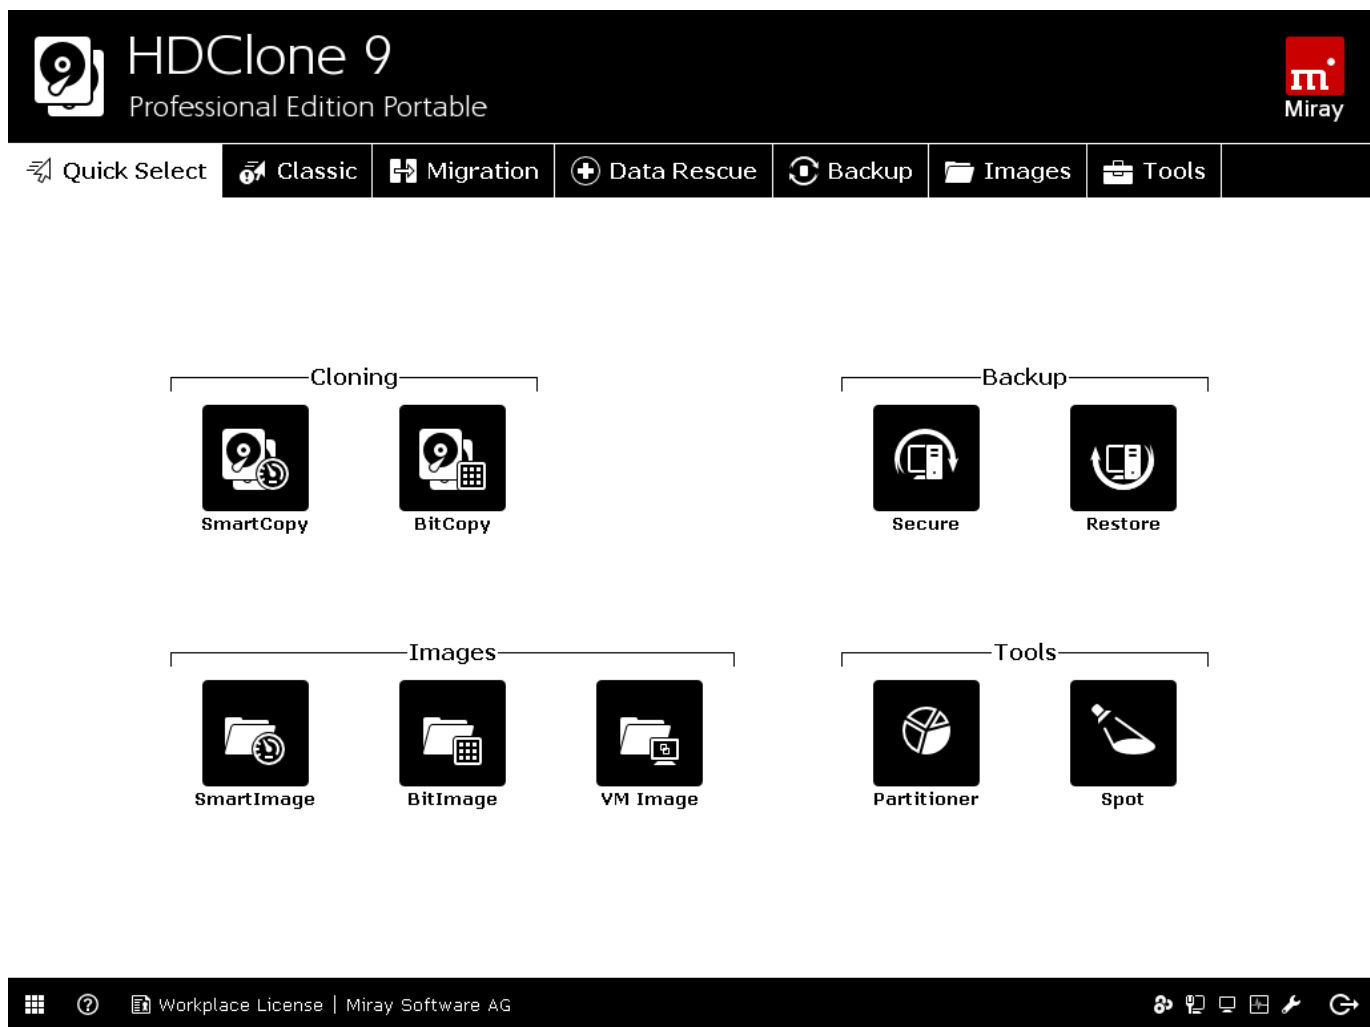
HDClone 9
Professional Edition Portable

m
Miray

Quick Select | Classic | Migration | Data Rescue | Backup | Images | Tools

Cloning
SmartCopy
BitCopy

Backup
Secure
Restore

Images
SmartImage
BitImage
VM Image

Tools
Partitioner
Spot

Workplace License | Miray Software AG